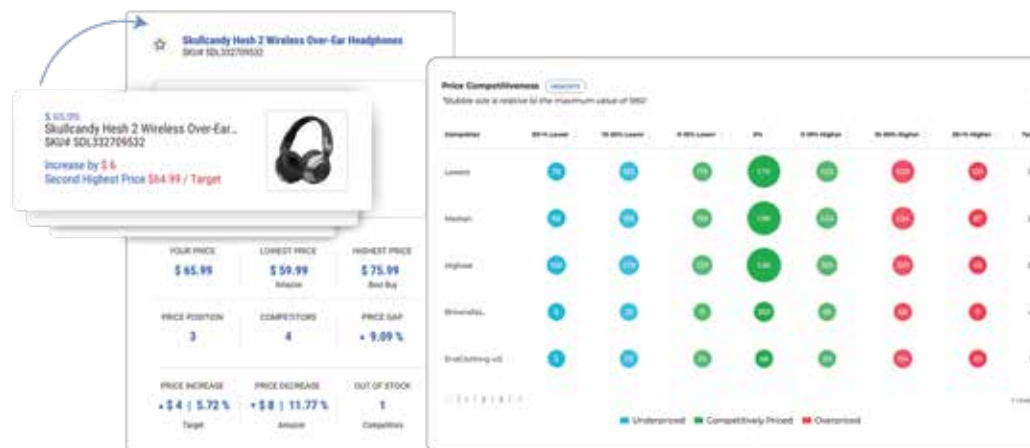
Skullcandy Hesh 2 Wireless Over-Ear Headphones
SKU# SDL332709532

$ 65.99
Skullcandy Hesh 2 Wireless Over-Ear...
SKU# SDL332709532

Increase by $ 6
Second Highest Price $64.99 / Target

| YOUR PRICE | LOWEST PRICE | HIGHEST PRICE |
|---|---|---|
| $ 65.99 | $ 59.99 Amazon | $ 75.99 Best Buy |
| PRICE POSITION | COMPETITORS | PRICE GAP |
| 3 | 4 | + 9.09 % |
| PRICE INCREASE | PRICE DECREASE | OUT OF STOCK |
| + $ 4 \| 5.72 % Target | + $ 8 \| 11.77 % Amazon | 1 Competitors |

Price Competitiveness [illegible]
*Bubble size is relative to the maximum value of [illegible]

| Competitor | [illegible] | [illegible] | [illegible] | 0% | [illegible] | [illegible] | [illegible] |
|---|---|---|---|---|---|---|---|
| Lowest | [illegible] | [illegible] | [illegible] | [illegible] | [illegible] | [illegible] | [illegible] |
| Median | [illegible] | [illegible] | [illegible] | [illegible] | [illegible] | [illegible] | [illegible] |
| Highest | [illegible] | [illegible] | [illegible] | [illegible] | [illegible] | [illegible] | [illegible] |
| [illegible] | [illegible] | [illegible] | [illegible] | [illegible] | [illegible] | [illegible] | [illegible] |
| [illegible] | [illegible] | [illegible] | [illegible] | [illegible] | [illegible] | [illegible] | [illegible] |

Underpriced Competitively Priced Overpriced